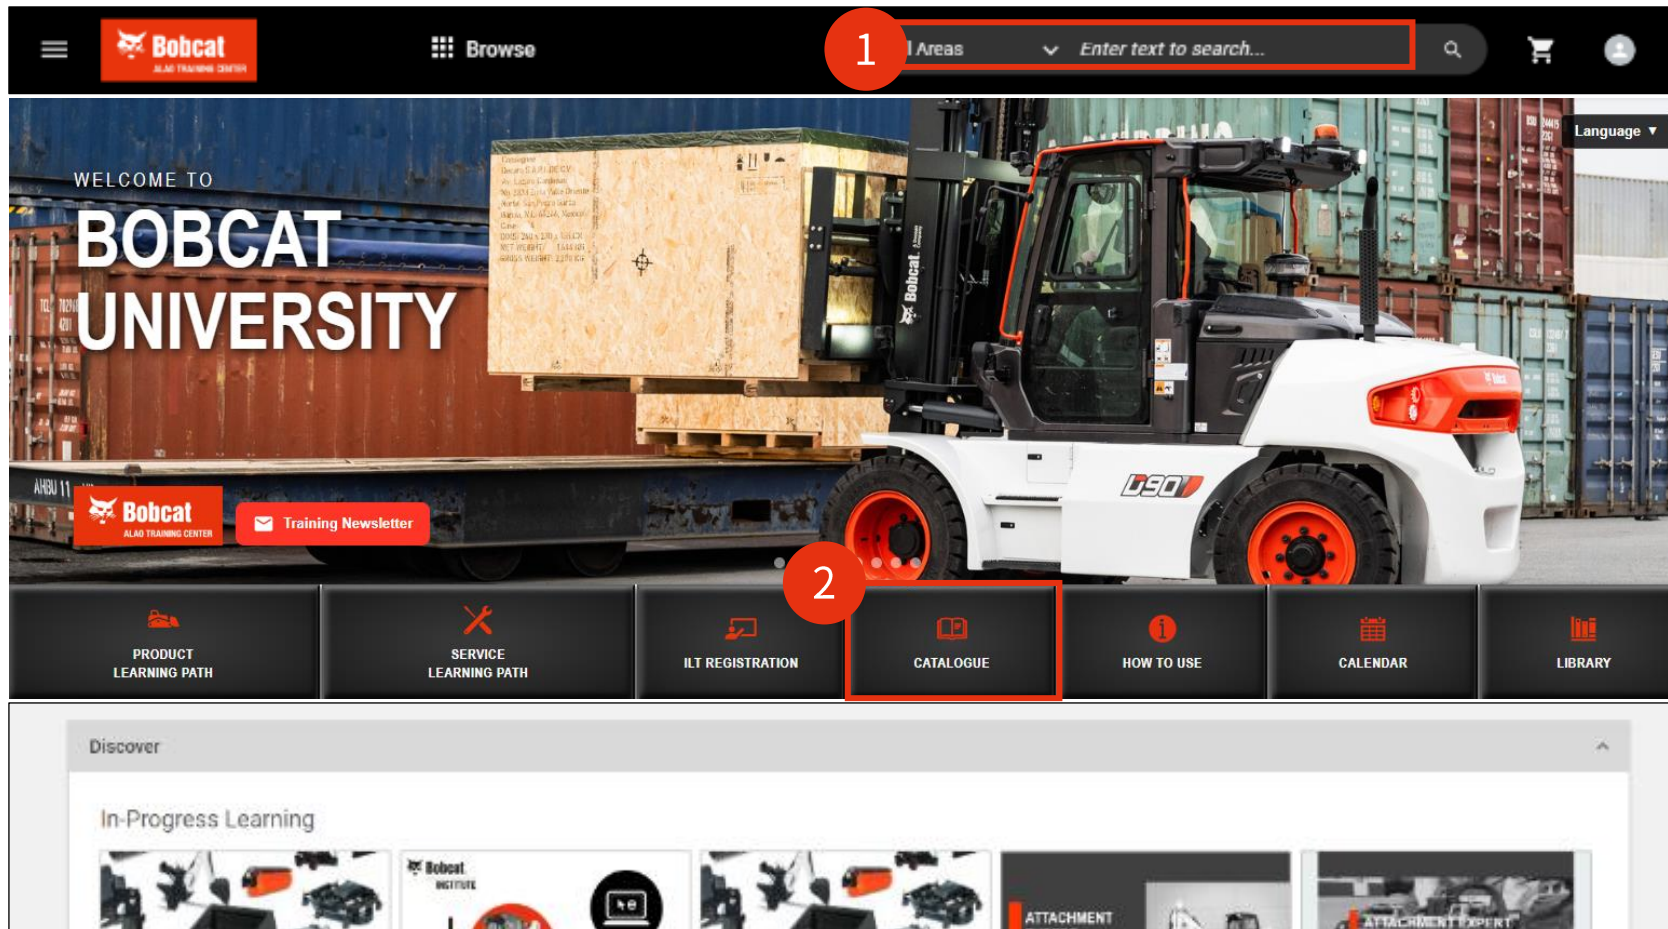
Bobcat
ALAO TRAINING CENTER

Browse

1

l Areas

Enter text to search...

Language ▼

WELCOME TO

BOBCAT UNIVERSITY

Bobcat
ALAO TRAINING CENTER

Training Newsletter

D90

2

PRODUCT LEARNING PATH

SERVICE LEARNING PATH

ILT REGISTRATION

CATALOGUE

HOW TO USE

CALENDAR

LIBRARY

Discover

In-Progress Learning

Bobcat INSTITUTE

ATTACHMENT

ATTACHMENT EXPERT